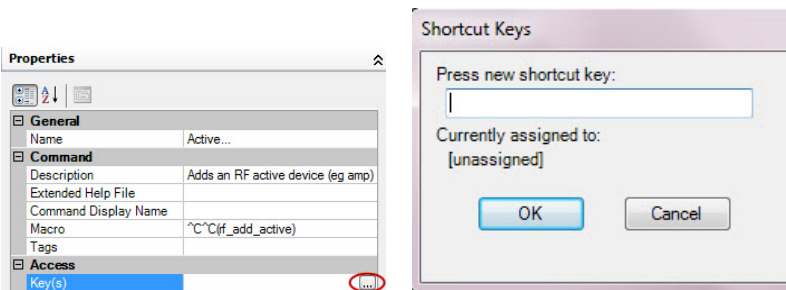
Properties

General

| Name | Active... |
|---|---|

Command

| Description | Adds an RF active device (eg amp) |
|---|---|
| Extended Help File | |
| Command Display Name | |
| Macro | ^C^C(rf_add_active) |
| Tags | |

Access

| Key(s) | ... |
|---|---|

Shortcut Keys

Press new shortcut key:

Currently assigned to:
[unassigned]

OK
Cancel